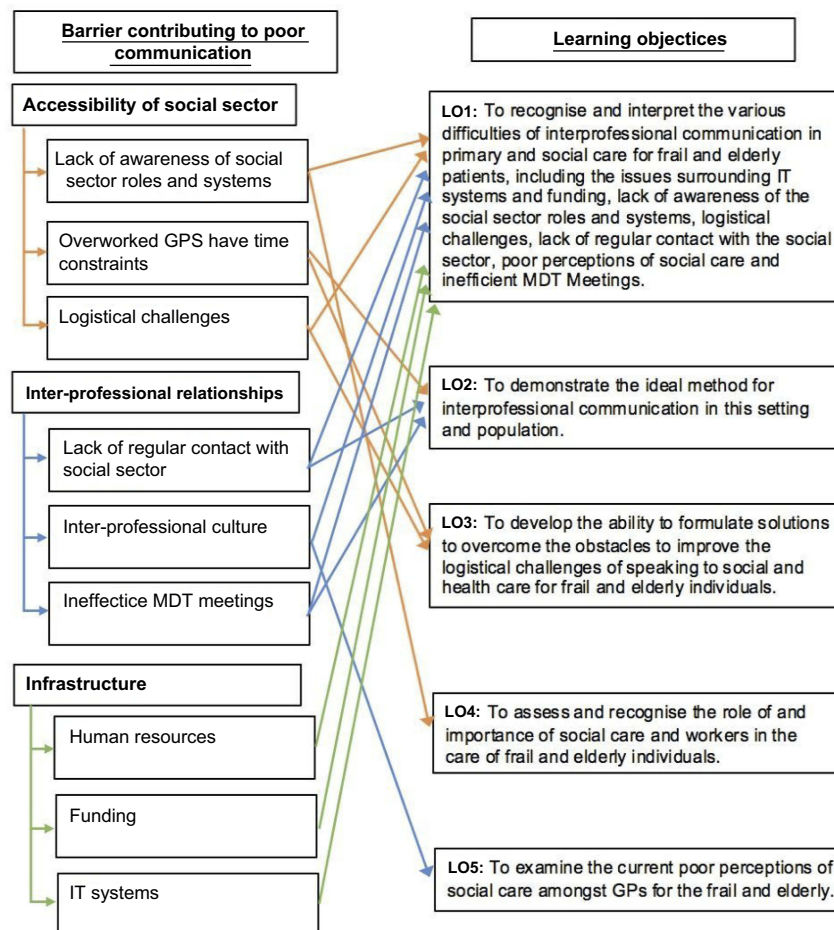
Barrier contributing to poor communication

Learning objecticves

Accessibility of social sector

Lack of awareness of social sector roles and systems

Overworked GPS have time constraints

Logistical challenges

Inter-professional relationships

Lack of regular contact with social sector

Inter-professional culture

Ineffectice MDT meetings

Infrastructure

Human resources

Funding

IT systems

LO1: To recognise and interpret the various difficulties of interprofessional communication in primary and social care for frail and elderly patients, including the issues surrounding IT systems and funding, lack of awareness of the social sector roles and systems, logistical challenges, lack of regular contact with the social sector, poor perceptions of social care and inefficient MDT Meetings.

LO2: To demonstrate the ideal method for interprofessional communication in this setting and population.

LO3: To develop the ability to formulate solutions to overcome the obstacles to improve the logistical challenges of speaking to social and health care for frail and elderly individuals.

LO4: To assess and recognise the role of and importance of social care and workers in the care of frail and elderly individuals.

LO5: To examine the current poor perceptions of social care amongst GPs for the frail and elderly.